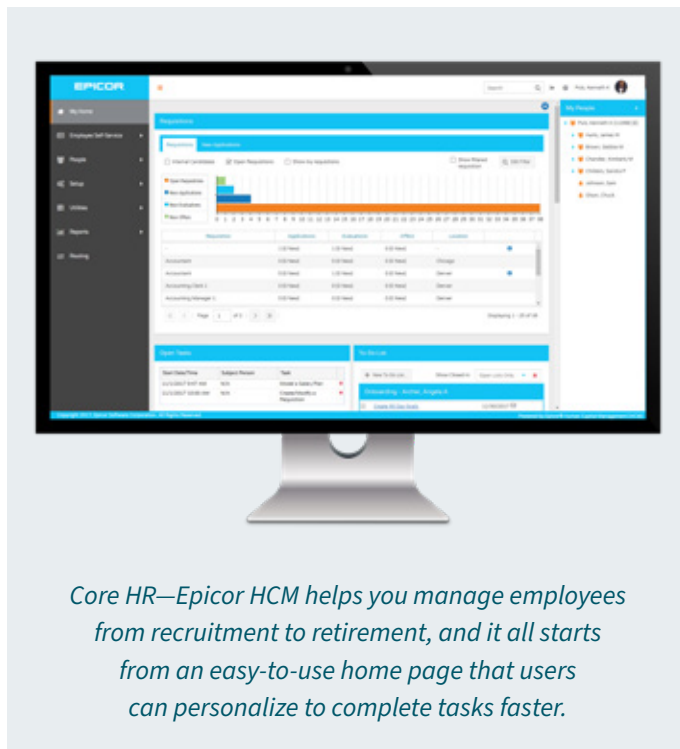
EPICOR

My Home
Employee Self-Service
People
Setup
Utilities
Reports
Routing

Requisitions

Requisitions
New Applications

Internal Candidates
Open Requisitions
Show my requisitions

Open Requisitions
New Applications
New Evaluations
New Offers

| Requisition | Applications | Evaluations | Offers | Location |
|---|---|---|---|---|
| | 1 (0 New) | 1 (0 New) | 0 (0 New) | |
| Accountant | 0 (0 New) | 0 (0 New) | 0 (0 New) | Chicago |
| Accountant | 0 (0 New) | 0 (0 New) | 0 (0 New) | Denver |
| Accounting Clerk 1 | 0 (0 New) | 0 (0 New) | 0 (0 New) | Denver |
| Accounting Manager 1 | 0 (0 New) | 0 (0 New) | 0 (0 New) | Denver |

Page 1 of 3

Open Tasks

To Do List

Onboarding - Archer, Angela A

My People

Copyright 2017 Epicor Software Corporation. All Rights Reserved.

Core HR—Epicor HCM helps you manage employees from recruitment to retirement, and it all starts from an easy-to-use home page that users can personalize to complete tasks faster.